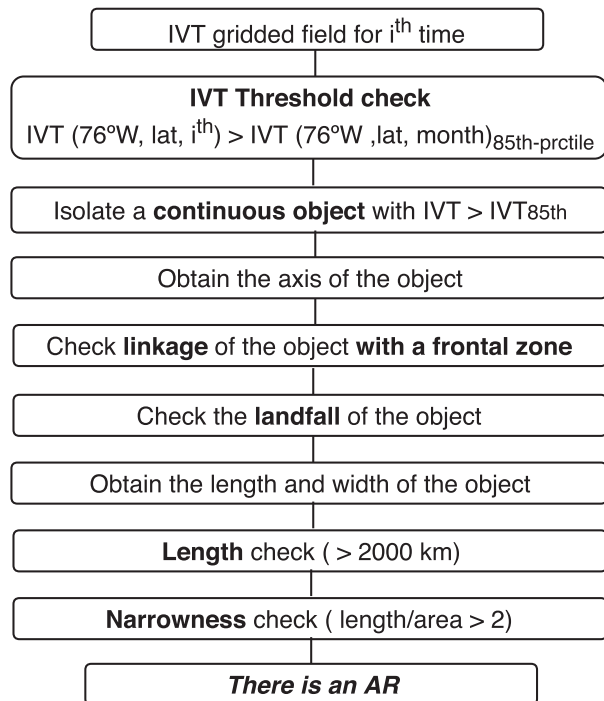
IVT gridded field for i$^{th}$ time

**IVT Threshold check**
IVT (76°W, lat, i$^{th}$) > IVT (76°W ,lat, month)$_{85th\text{-}prctile}$

Isolate a **continuous object** with IVT > IVT85th

Obtain the axis of the object

Check **linkage** of the object **with a frontal zone**

Check the **landfall** of the object

Obtain the length and width of the object

**Length** check ( > 2000 km)

**Narrowness** check ( length/area > 2)

***There is an AR***